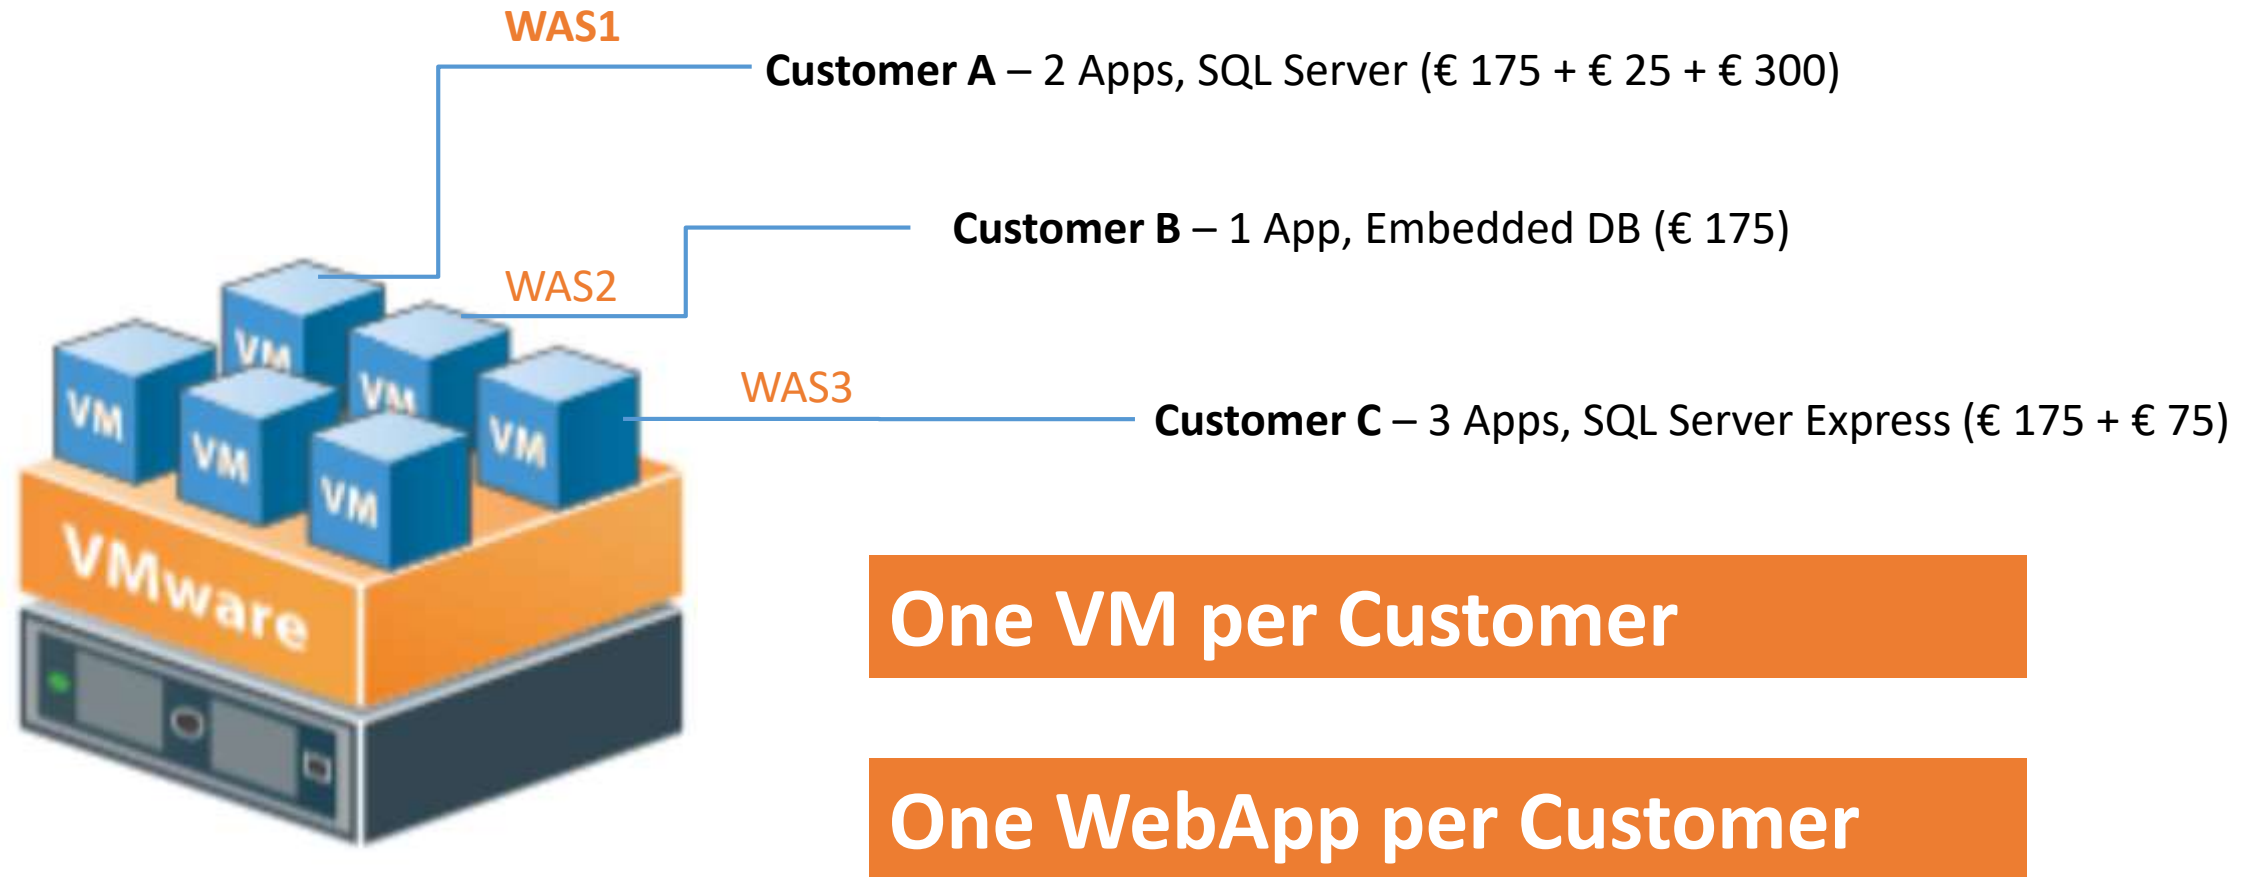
WAS1

**Customer A** – 2 Apps, SQL Server (€ 175 + € 25 + € 300)

**Customer B** – 1 App, Embedded DB (€ 175)

WAS2

VM

VM

VM

VM

VM

VM

WAS3

**Customer C** – 3 Apps, SQL Server Express (€ 175 + € 75)

VMware

One VM per Customer

One WebApp per Customer